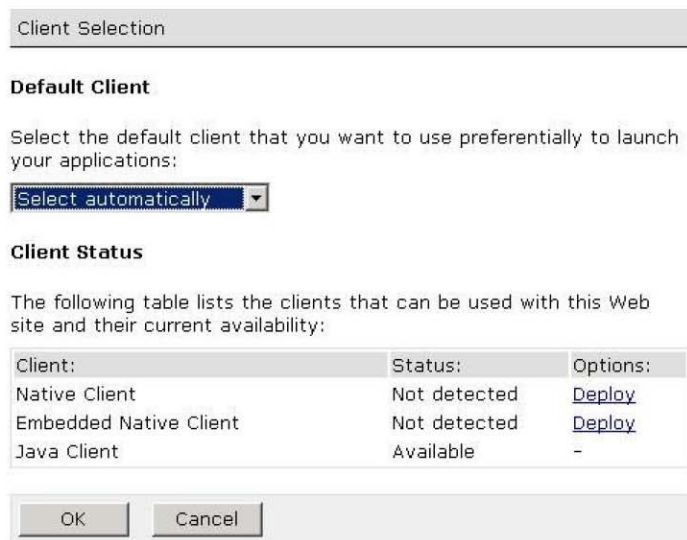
Client Selection

Default Client

Select the default client that you want to use preferentially to launch your applications:

Select automatically

Client Status

The following table lists the clients that can be used with this Web site and their current availability:

| Client: | Status: | Options: |
|---|---|---|
| Native Client | Not detected | Deploy |
| Embedded Native Client | Not detected | Deploy |
| Java Client | Available | - |

OK Cancel